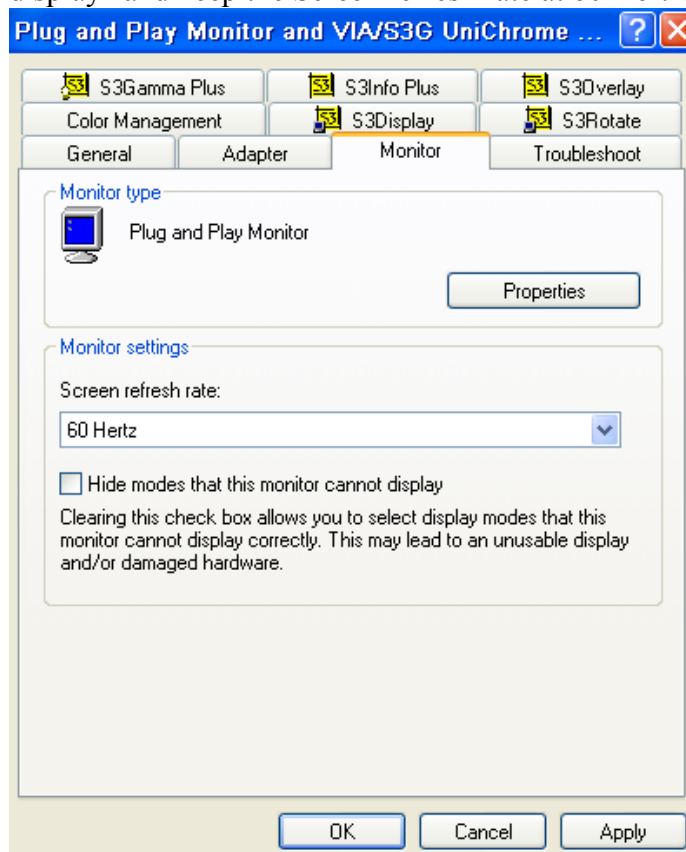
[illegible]

Plug and Play Monitor and VIA/S3G UniChrome ...

?

S3Gamma Plus

S3Info Plus

S3Overlay

Color Management

S3Display

S3Rotate

General

Adapter

Monitor

Troubleshoot

Monitor type

Plug and Play Monitor

Properties

Monitor settings

Screen refresh rate:

60 Hertz

Hide modes that this monitor cannot display

Clearing this check box allows you to select display modes that this monitor cannot display correctly. This may lead to an unusable display and/or damaged hardware.

OK

Cancel

Apply